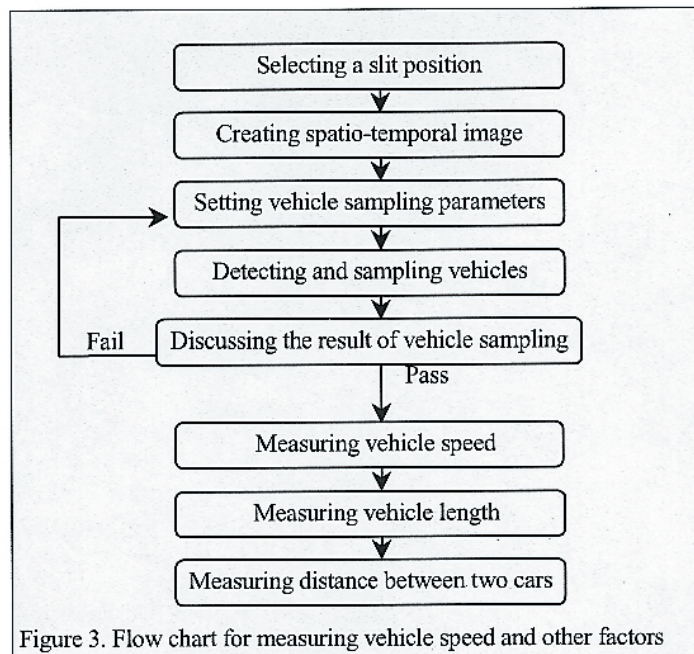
Selecting a slit position

Creating spatio-temporal image

Setting vehicle sampling parameters

Detecting and sampling vehicles

Fail

Discussing the result of vehicle sampling

Pass

Measuring vehicle speed

Measuring vehicle length

Measuring distance between two cars

Figure 3. Flow chart for measuring vehicle speed and other factors